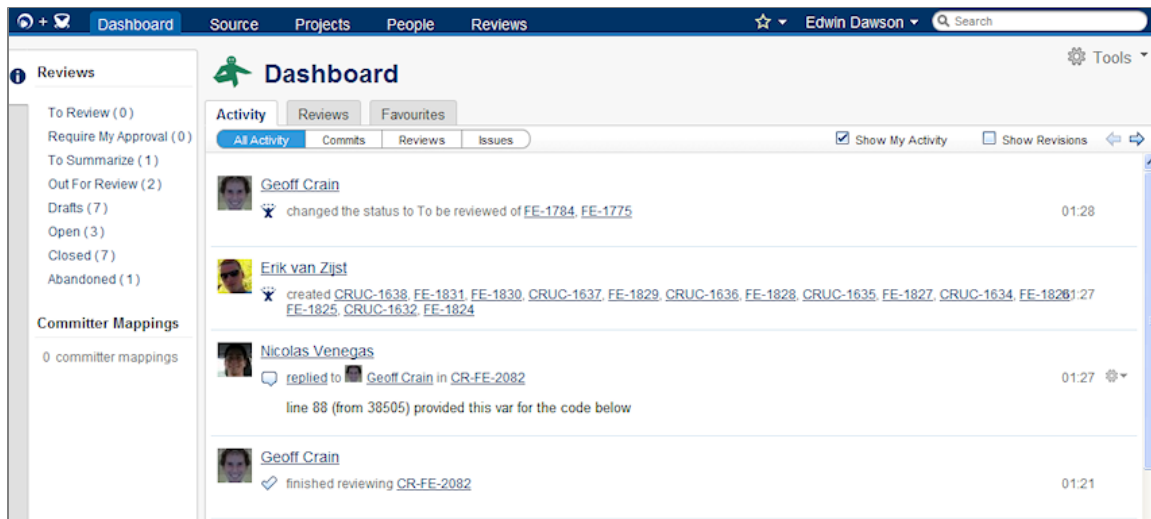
Dashboard Source Projects People Reviews Edwin Dawson Search

Reviews

To Review ( 0 )
Require My Approval ( 0 )
To Summarize ( 1 )
Out For Review ( 2 )
Drafts ( 7 )
Open ( 3 )
Closed ( 7 )
Abandoned ( 1 )

Committer Mappings

0 committer mappings

Dashboard

Tools

Activity Reviews Favourites

All Activity Commits Reviews Issues

Show My Activity Show Revisions

Geoff Crain
changed the status to To be reviewed of FE-1784, FE-1775 01:28

Erik van Zijst
created CRUC-1638, FE-1831, FE-1830, CRUC-1637, FE-1829, CRUC-1636, FE-1828, CRUC-1635, FE-1827, CRUC-1634, FE-1826 01:27 FE-1825, CRUC-1632, FE-1824

Nicolas Venegas
replied to Geoff Crain in CR-FE-2082 01:27
line 88 (from 38505) provided this var for the code below

Geoff Crain
finished reviewing CR-FE-2082 01:21